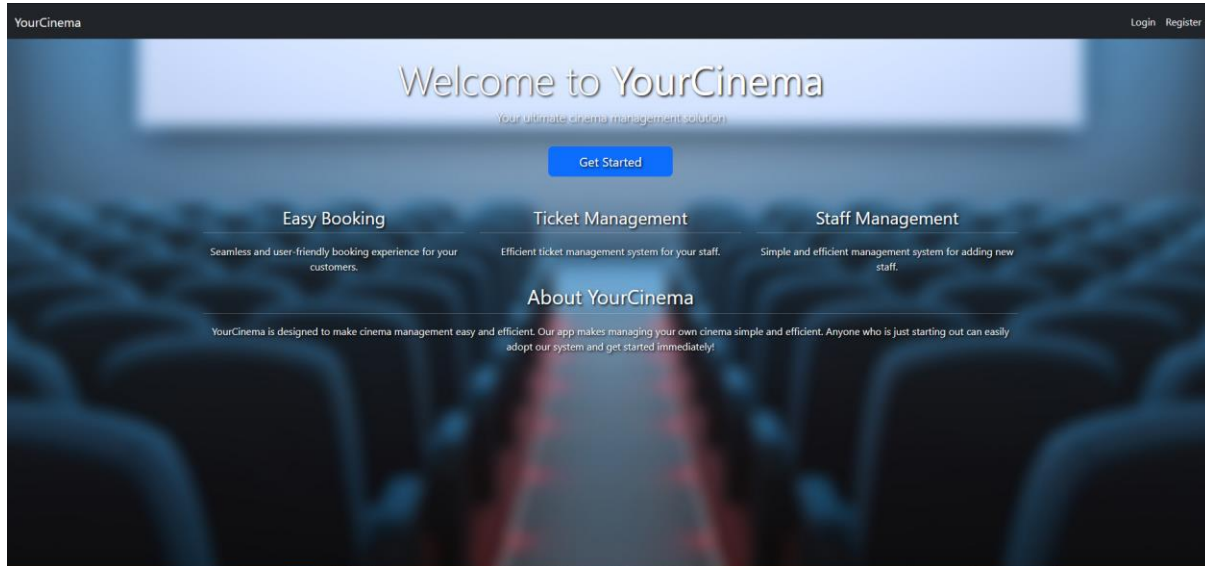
YourCinema

Login Register

Welcome to YourCinema

Your ultimate cinema management solution

Get Started

Easy Booking

Seamless and user-friendly booking experience for your customers.

Ticket Management

Efficient ticket management system for your staff.

Staff Management

Simple and efficient management system for adding new staff.

About YourCinema

YourCinema is designed to make cinema management easy and efficient. Our app makes managing your own cinema simple and efficient. Anyone who is just starting out can easily adopt our system and get started immediately!